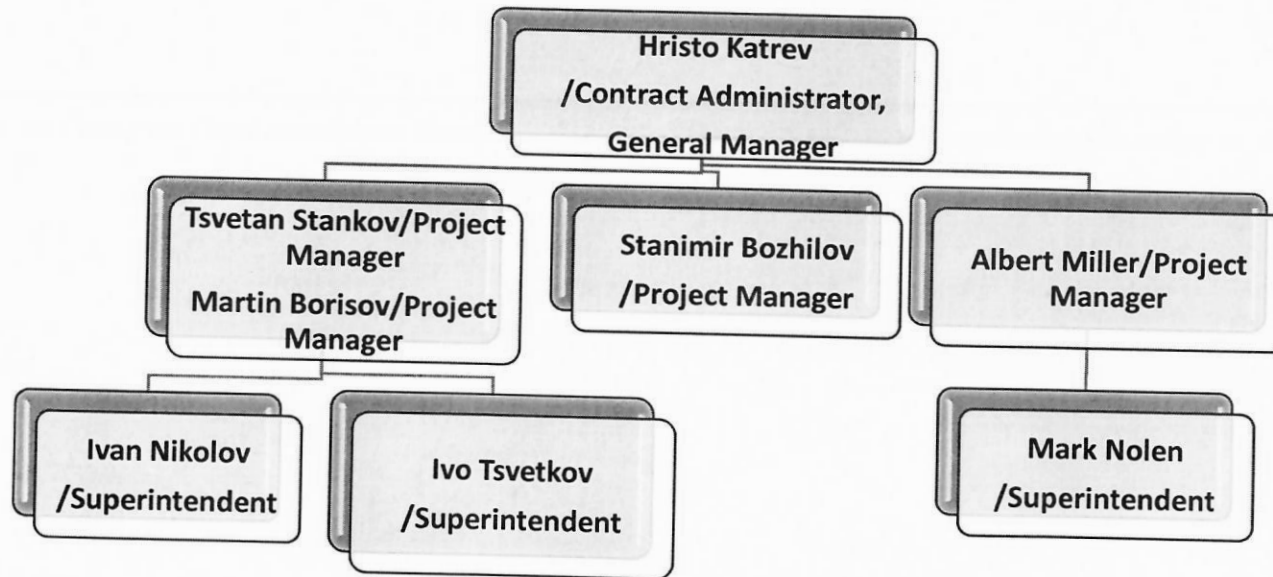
Hristo Katrev
/Contract Administrator,
General Manager

Tsvetan Stankov/Project Manager
Martin Borisov/Project Manager

Stanimir Bozhilov
/Project Manager

Albert Miller/Project Manager

Ivan Nikolov
/Superintendent

Ivo Tsvetkov
/Superintendent

Mark Nolen
/Superintendent